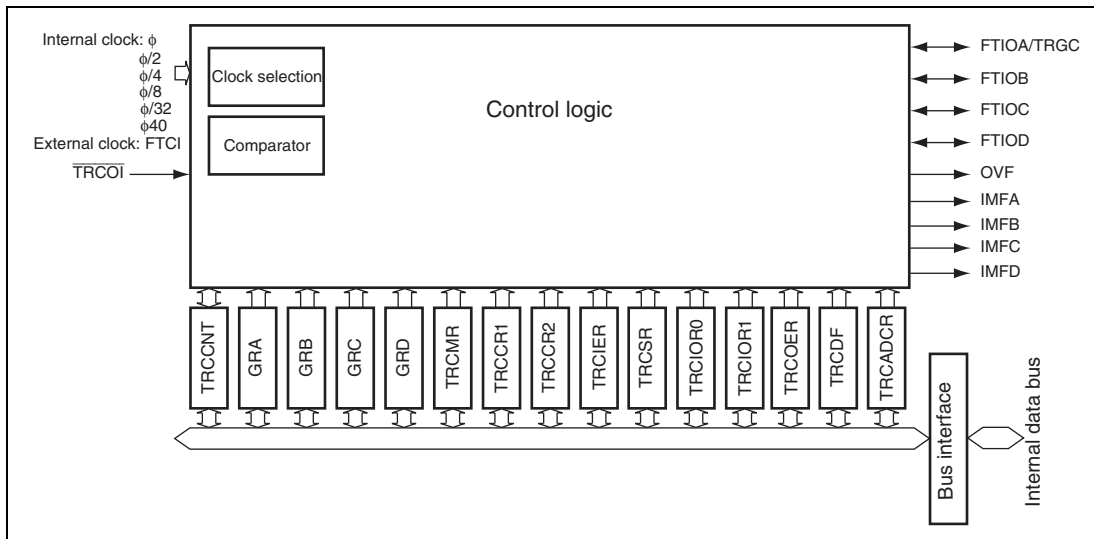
Internal clock: $\phi$
$\phi/2$
$\phi/4$
$\phi/8$
$\phi/32$
$\phi40$
External clock: FTCI
$\overline{\text{TRCOI}}$

Clock selection

Comparator

Control logic

FTIOA/TRGC
FTIOB
FTIOC
FTIOD
OVF
IMFA
IMFB
IMFC
IMFD

TRCCNT
GRA
GRB
GRC
GRD
TRCMR
TRCCR1
TRCCR2
TRCIER
TRCSR
TRCIOR0
TRCIOR1
TRCOER
TRCDF
TRCADCR

Bus interface

Internal data bus